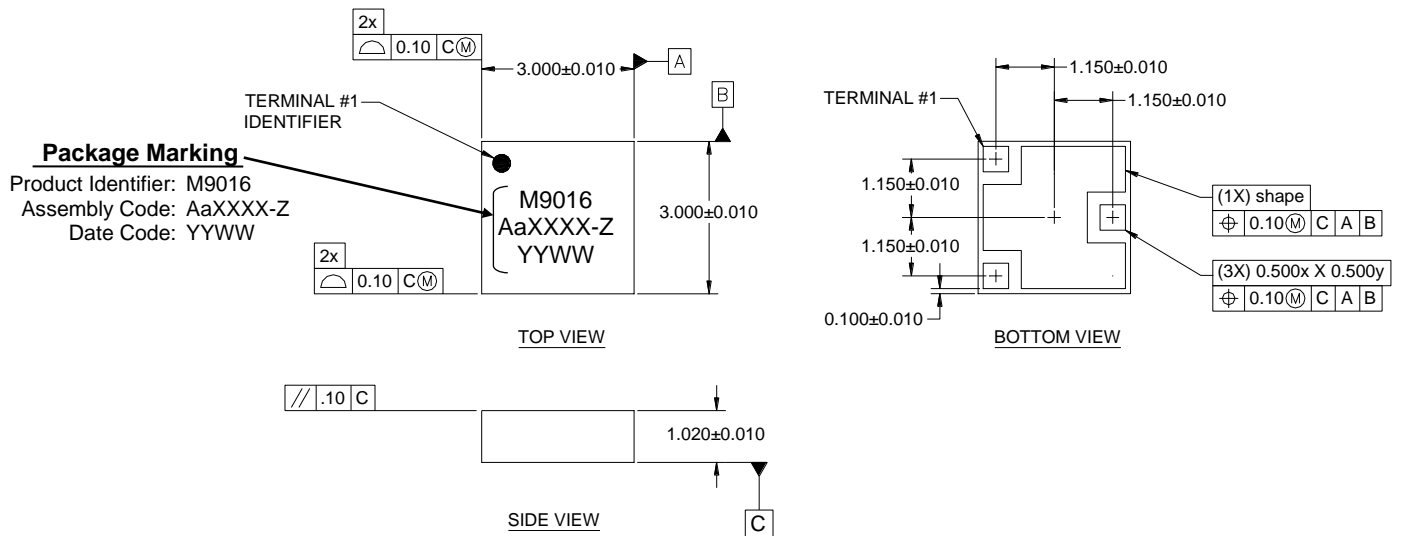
2x
⌓ 0.10 C Ⓜ
3.000±0.010
A
B
TERMINAL #1
IDENTIFIER
Package Marking
Product Identifier: M9016
Assembly Code: AaXXXX-Z
Date Code: YYWW
M9016
AaXXXX-Z
YYWW
3.000±0.010
2x
⌓ 0.10 C Ⓜ
TOP VIEW

1.150±0.010
1.150±0.010
TERMINAL #1
1.150±0.010
1.150±0.010
0.100±0.010
(1X) shape
⌖ 0.10Ⓜ C A B
(3X) 0.500x X 0.500y
⌖ 0.10Ⓜ C A B
BOTTOM VIEW

// .10 C
1.020±0.010
C
SIDE VIEW